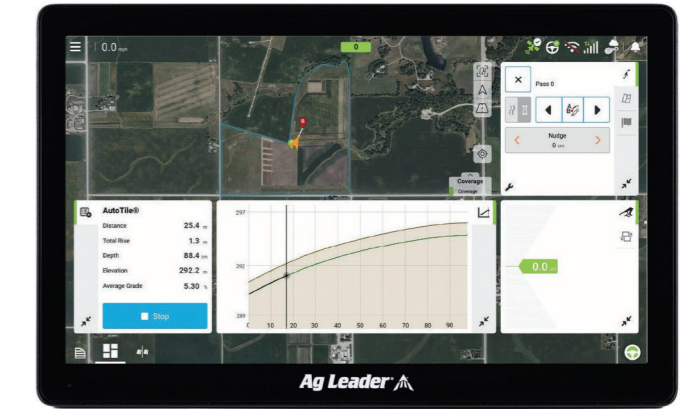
0.0 mph

0

Pass 0

Nudge
0 cm

Coverage
Coverage

AutoTile®

| | |
|---|---|
| Distance | 25.4 m |
| Total Rise | 1.3 m |
| Depth | 88.4 cm |
| Elevation | 292.2 m |
| Average Grade | 5.30 % |

Stop

297
292
289
0 10 20 30 40 50 60 70 80 90

0.0 cm

Ag Leader